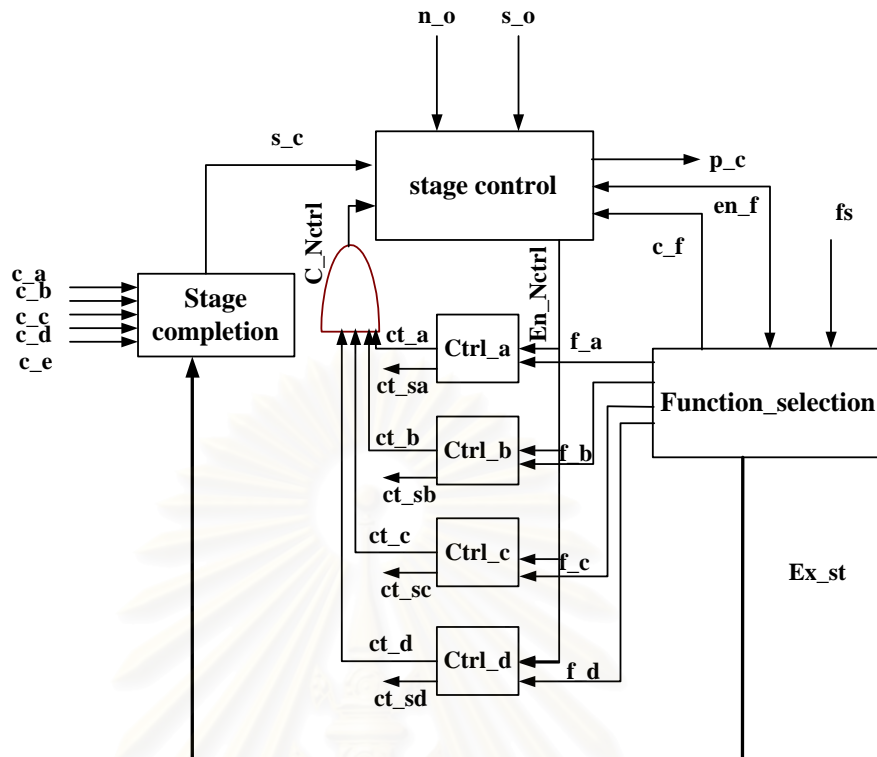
n_o

s_o

s_c

stage control

p_c

en_f

fs

c_f

C_Nctrl

En_Nctrl

c_a
c_b
c_c
c_d
c_e

Stage completion

ct_a

Ctrl_a

f_a

ct_sa

Function_selection

ct_b

Ctrl_b

f_b

ct_sb

ct_c

Ctrl_c

f_c

ct_sc

Ex_st

ct_d

Ctrl_d

f_d

ct_sd